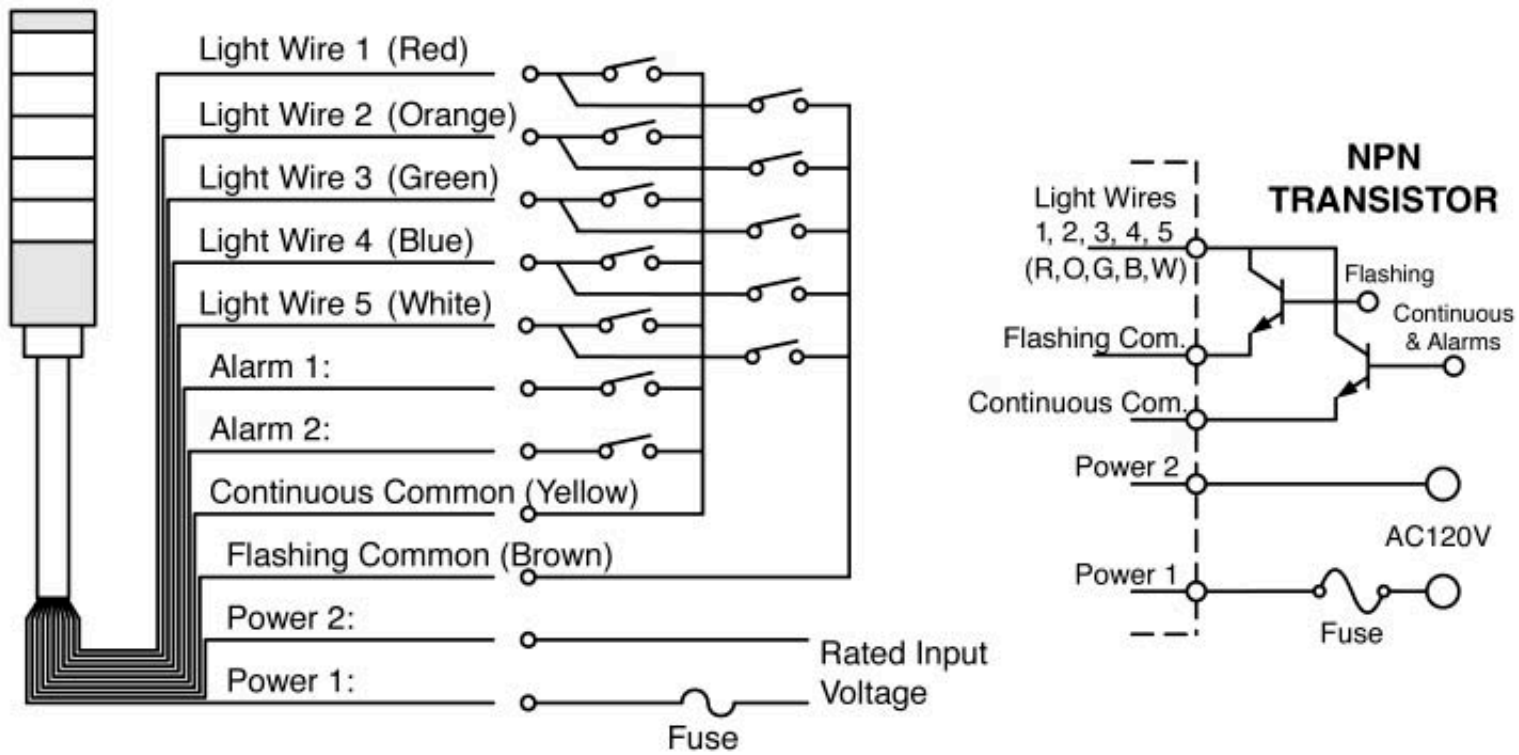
Light Wire 1 (Red)

Light Wire 2 (Orange)

Light Wire 3 (Green)

Light Wire 4 (Blue)

Light Wire 5 (White)

Alarm 1:

Alarm 2:

Continuous Common (Yellow)

Flashing Common (Brown)

Power 2:

Power 1:

Rated Input Voltage

Fuse

NPN TRANSISTOR

Light Wires 1, 2, 3, 4, 5 (R,O,G,B,W)

Flashing

Continuous & Alarms

Flashing Com.

Continuous Com.

Power 2

AC120V

Power 1

Fuse